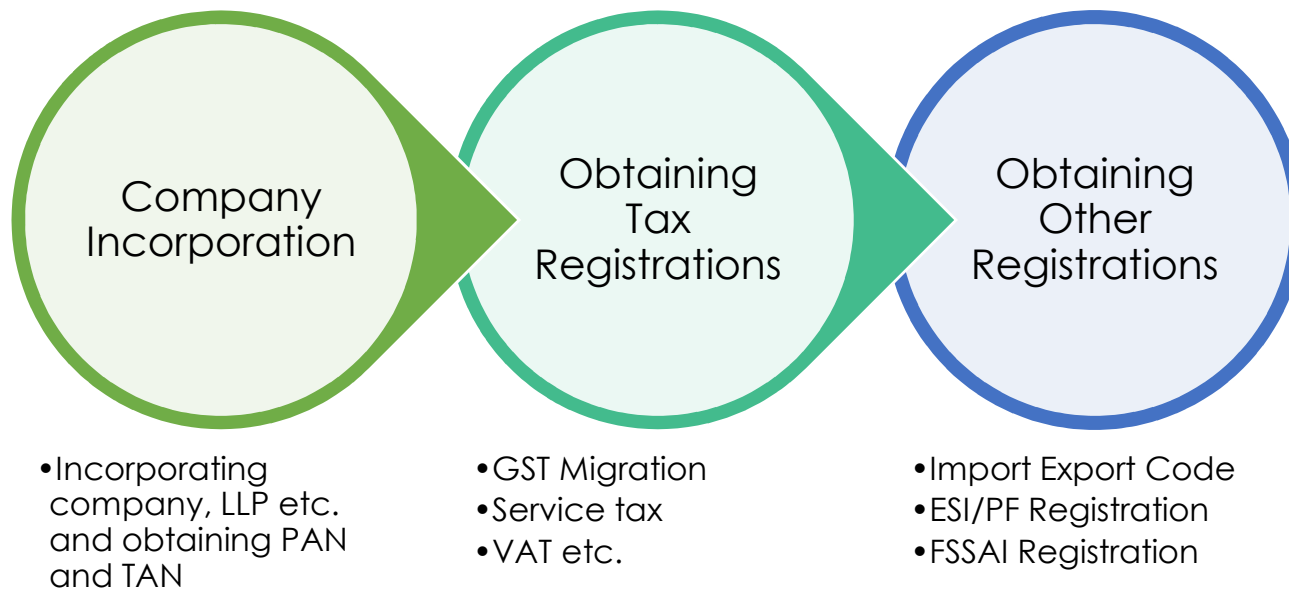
Company Incorporation

Obtaining Tax Registrations

Obtaining Other Registrations

•Incorporating company, LLP etc. and obtaining PAN and TAN

•GST Migration
•Service tax
•VAT etc.

•Import Export Code
•ESI/PF Registration
•FSSAI Registration